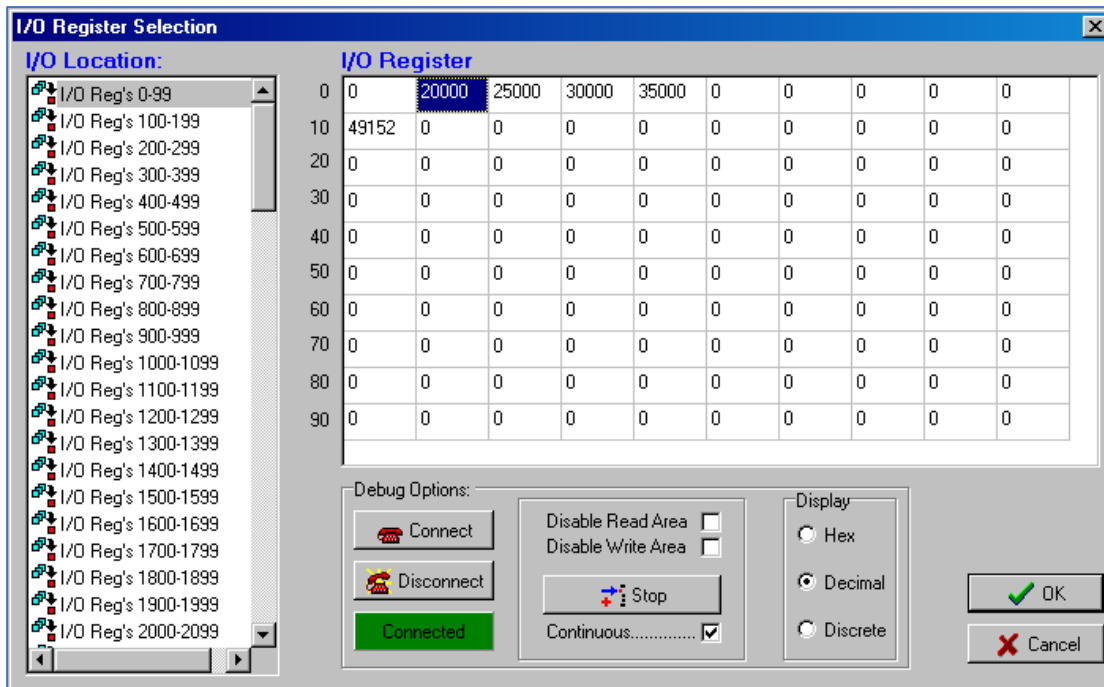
I/O Register Selection

I/O Location:

I/O Reg's 0-99
I/O Reg's 100-199
I/O Reg's 200-299
I/O Reg's 300-399
I/O Reg's 400-499
I/O Reg's 500-599
I/O Reg's 600-699
I/O Reg's 700-799
I/O Reg's 800-899
I/O Reg's 900-999
I/O Reg's 1000-1099
I/O Reg's 1100-1199
I/O Reg's 1200-1299
I/O Reg's 1300-1399
I/O Reg's 1400-1499
I/O Reg's 1500-1599
I/O Reg's 1600-1699
I/O Reg's 1700-1799
I/O Reg's 1800-1899
I/O Reg's 1900-1999
I/O Reg's 2000-2099

I/O Register

| | | | | | | | | | | |
|---|---|---|---|---|---|---|---|---|---|---|
| 0 | 0 | 20000 | 25000 | 30000 | 35000 | 0 | 0 | 0 | 0 | 0 |
| 10 | 49152 | 0 | 0 | 0 | 0 | 0 | 0 | 0 | 0 | 0 |
| 20 | 0 | 0 | 0 | 0 | 0 | 0 | 0 | 0 | 0 | 0 |
| 30 | 0 | 0 | 0 | 0 | 0 | 0 | 0 | 0 | 0 | 0 |
| 40 | 0 | 0 | 0 | 0 | 0 | 0 | 0 | 0 | 0 | 0 |
| 50 | 0 | 0 | 0 | 0 | 0 | 0 | 0 | 0 | 0 | 0 |
| 60 | 0 | 0 | 0 | 0 | 0 | 0 | 0 | 0 | 0 | 0 |
| 70 | 0 | 0 | 0 | 0 | 0 | 0 | 0 | 0 | 0 | 0 |
| 80 | 0 | 0 | 0 | 0 | 0 | 0 | 0 | 0 | 0 | 0 |
| 90 | 0 | 0 | 0 | 0 | 0 | 0 | 0 | 0 | 0 | 0 |

Debug Options:
Connect
Disconnect
Connected
Disable Read Area
Disable Write Area
Stop
Continuous...............

Display
Hex
Decimal
Discrete

OK
Cancel